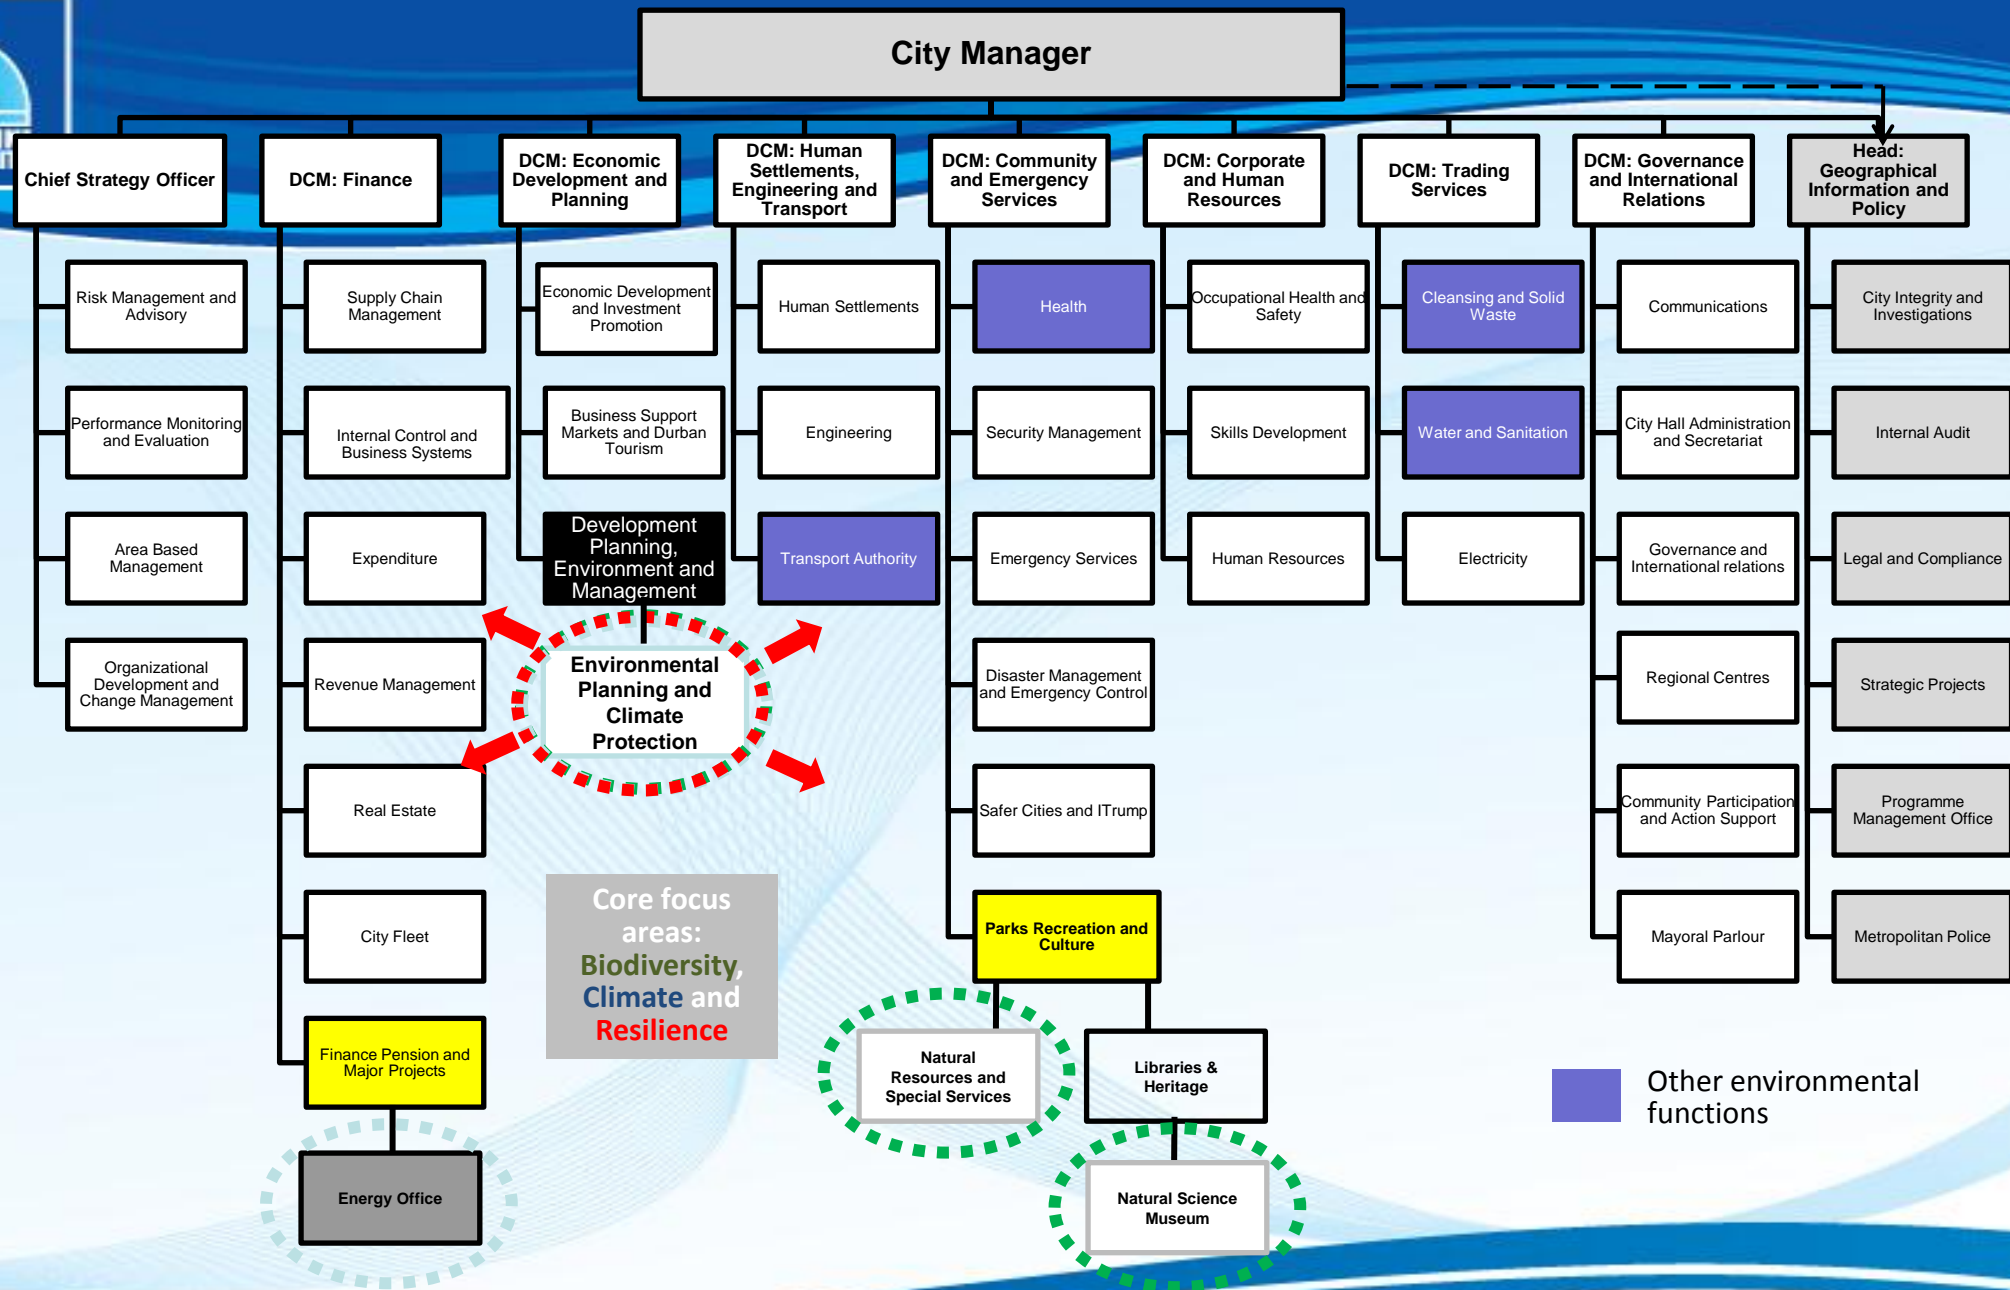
City Manager

Chief Strategy Officer

Risk Management and Advisory

Performance Monitoring and Evaluation

Area Based Management

Organizational Development and Change Management

DCM: Finance

Supply Chain Management

Internal Control and Business Systems

Expenditure

Revenue Management

Real Estate

City Fleet

Finance Pension and Major Projects

Energy Office

DCM: Economic Development and Planning

Economic Development and Investment Promotion

Business Support Markets and Durban Tourism

Development Planning, Environment and Management

Environmental Planning and Climate Protection

DCM: Human Settlements, Engineering and Transport

Human Settlements

Engineering

Transport Authority

DCM: Community and Emergency Services

Health

Security Management

Emergency Services

Disaster Management and Emergency Control

Safer Cities and ITrump

Parks Recreation and Culture

Natural Resources and Special Services

Libraries & Heritage

Natural Science Museum

DCM: Corporate and Human Resources

Occupational Health and Safety

Skills Development

Human Resources

DCM: Trading Services

Cleansing and Solid Waste

Water and Sanitation

Electricity

DCM: Governance and International Relations

Communications

City Hall Administration and Secretariat

Governance and International relations

Regional Centres

Community Participation and Action Support

Mayoral Parlour

Head: Geographical Information and Policy

City Integrity and Investigations

Internal Audit

Legal and Compliance

Strategic Projects

Programme Management Office

Metropolitan Police

Core focus areas: Biodiversity, Climate and Resilience

Other environmental functions